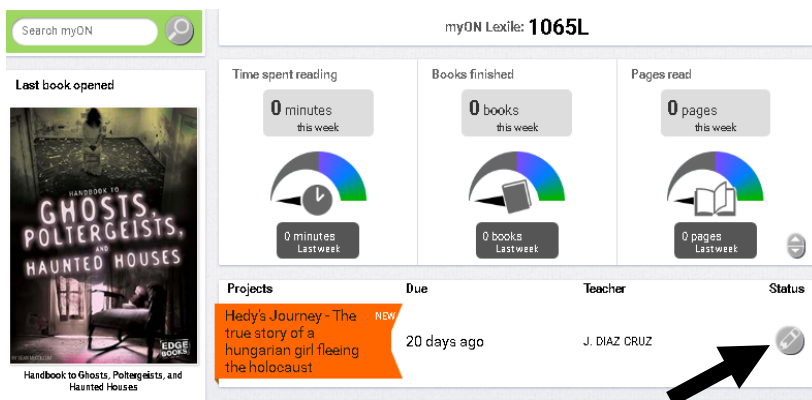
Search myON

myON Lexile: 1065L

Last book opened

HANDBOOK TO GHOSTS, POLTERGEISTS, AND HAUNTED HOUSES

EDGE BOOKS

Handbook to Ghosts, Poltergeists, and Haunted Houses

Time spent reading

0 minutes this week

0 minutes Last week

Books finished

0 books this week

0 books Last week

Pages read

0 pages this week

0 pages Last week

| Projects | Due | Teacher | Status |
|---|---|---|---|
| Hedy's Journey - The true story of a hungarian girl fleeing the holocaust NEW | 20 days ago | J. DIAZ CRUZ | |